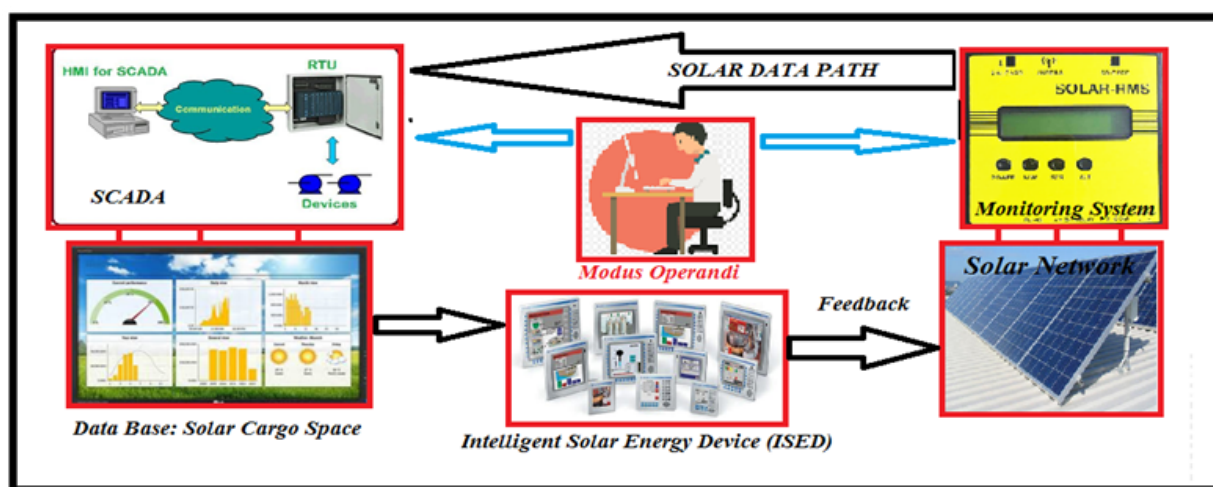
HMI for SCADA

RTU

Communication

Devices

SCADA

SOLAR DATA PATH

SOLAR-RMS

Monitoring System

Modus Operandi

Solar Network

Feedback

Data Base: Solar Cargo Space

Intelligent Solar Energy Device (ISED)